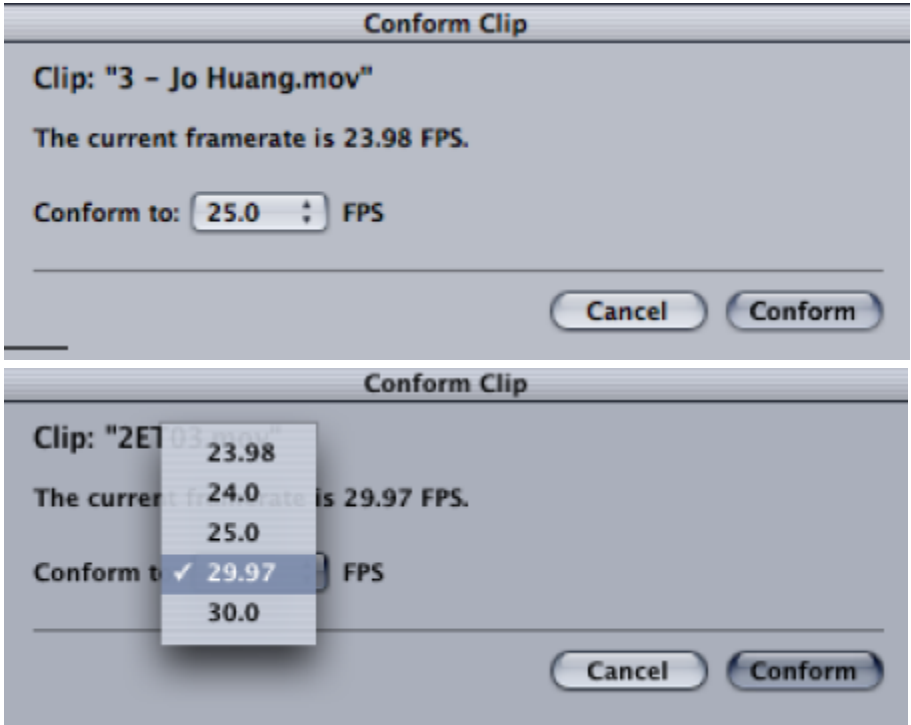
Conform Clip

Clip: "3 - Jo Huang.mov"

The current framerate is 23.98 FPS.

Conform to: 25.0 FPS

Cancel Conform

Conform Clip

Clip: "2ET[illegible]

The curren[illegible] is 29.97 FPS.

Conform t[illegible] FPS

23.98
24.0
25.0
✓ 29.97
30.0

Cancel Conform